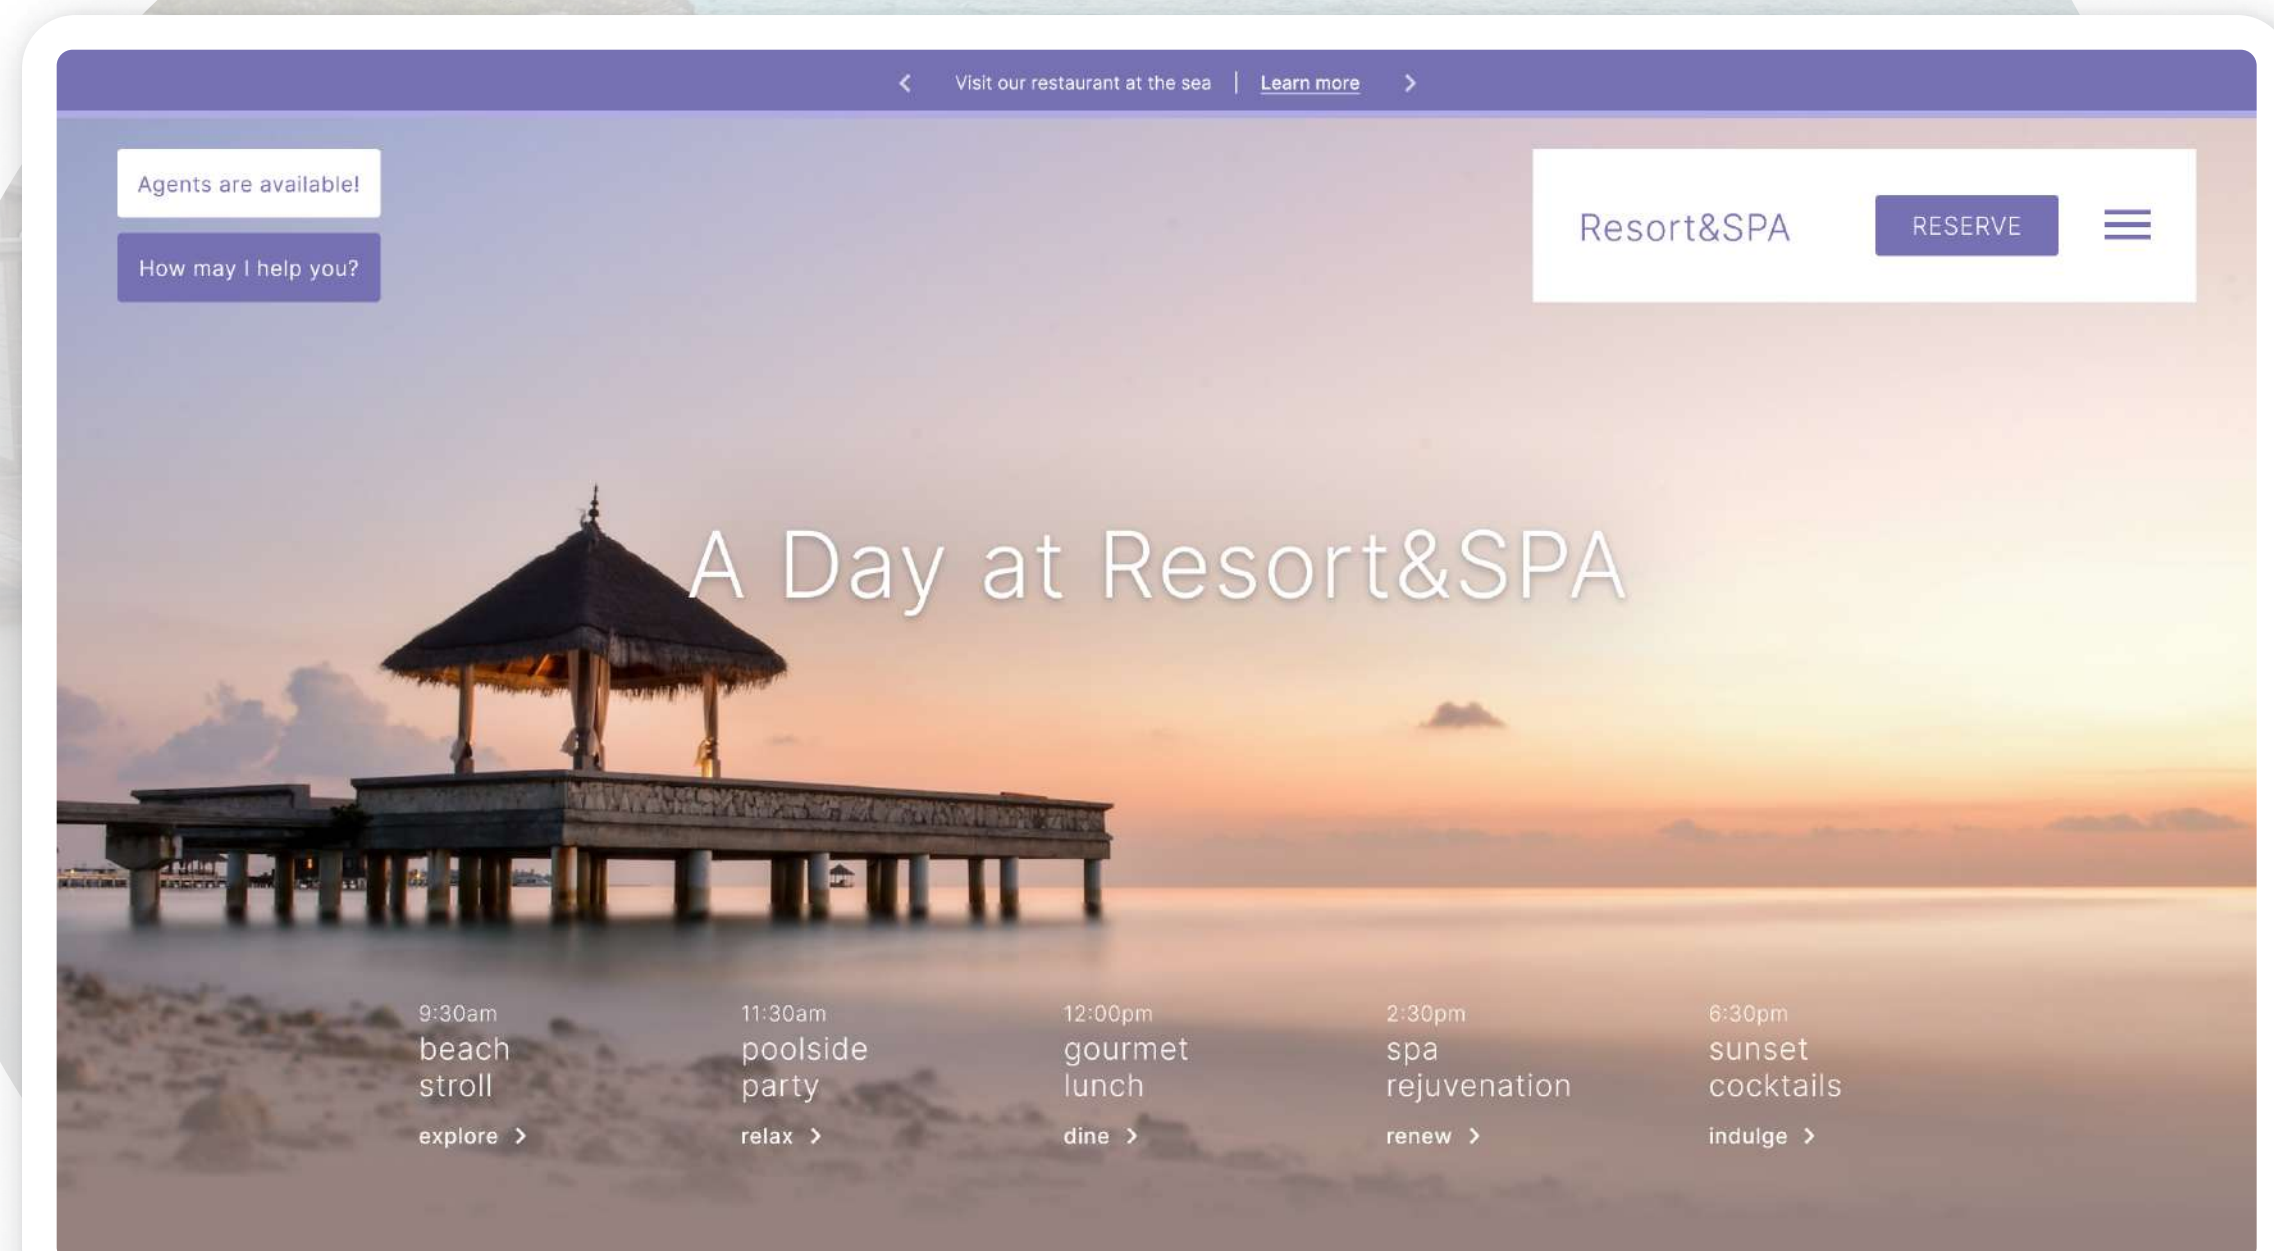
Visit our restaurant at the sea | Learn more

Agents are available!

How may I help you?

Resort&SPA

RESERVE

A Day at Resort&SPA

9:30am
beach stroll
explore

11:30am
poolside party
relax

12:00pm
gourmet lunch
dine

2:30pm
spa rejuvenation
renew

6:30pm
sunset cocktails
indulge